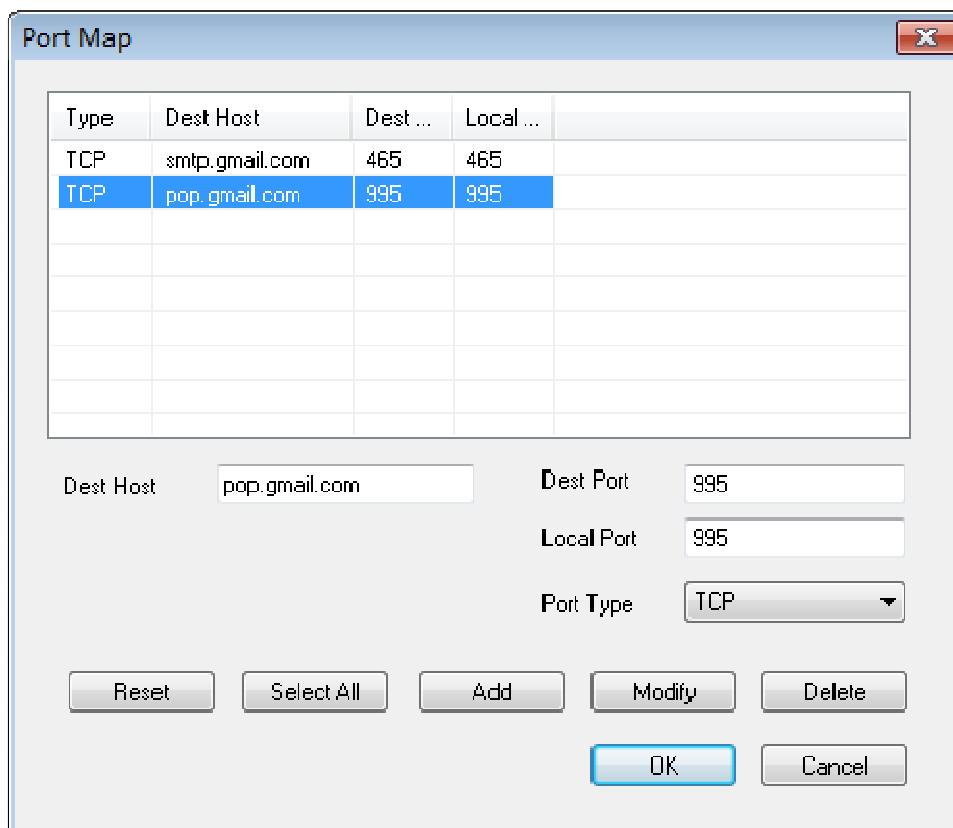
Port Map

| Type | Dest Host | Dest ... | Local ... |
|---|---|---|---|
| TCP | smtp.gmail.com | 465 | 465 |
| TCP | pop.gmail.com | 995 | 995 |

Dest Host pop.gmail.com

Dest Port 995

Local Port 995

Port Type TCP

Reset Select All Add Modify Delete

OK Cancel